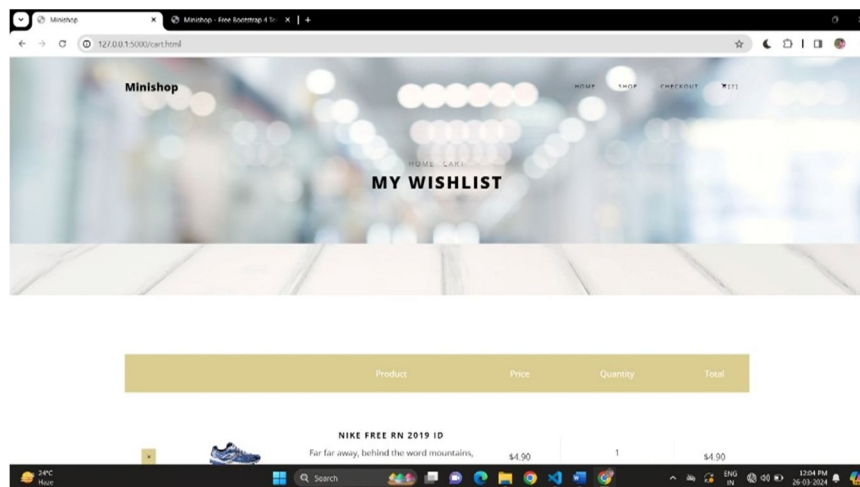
Minishop
Minishop - Free Bootstrap 4 Te
127.0.0.1:5000/cart.html

Minishop

HOME SHOP CHECKOUT [1]

HOME CART

MY WISHLIST

| | Product | Price | Quantity | Total |
|---|---|---|---|---|
| | NIKE FREE RN 2019 ID Far far away, behind the word mountains, | $4.90 | 1 | $4.90 |

24°C Haze
Search
ENG IN
12:04 PM 26-03-2024